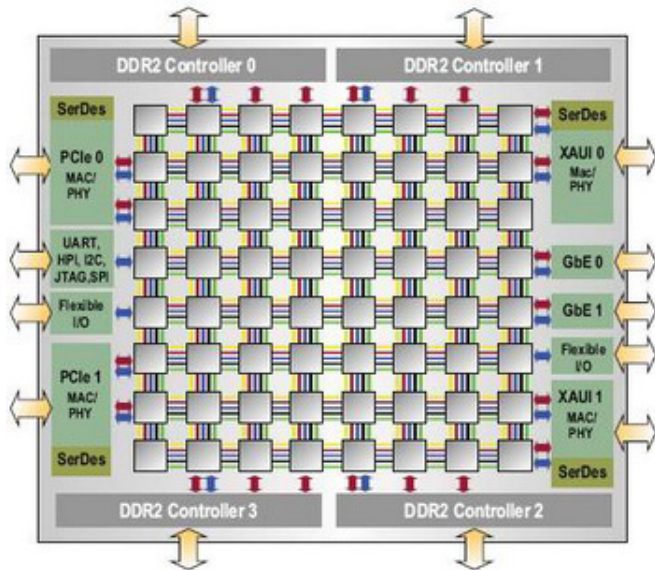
DDR2 Controller 0

DDR2 Controller 1

SerDes

PCIe 0
MAC/
PHY

UART,
HPI, I2C,
JTAG,SPI

Flexible
I/O

PCIe 1
MAC/
PHY

SerDes

SerDes

XAUI 0
Mac/
PHY

GbE 0

GbE 1

Flexible
I/O

XAUI 1
MAC/
PHY

SerDes

DDR2 Controller 3

DDR2 Controller 2